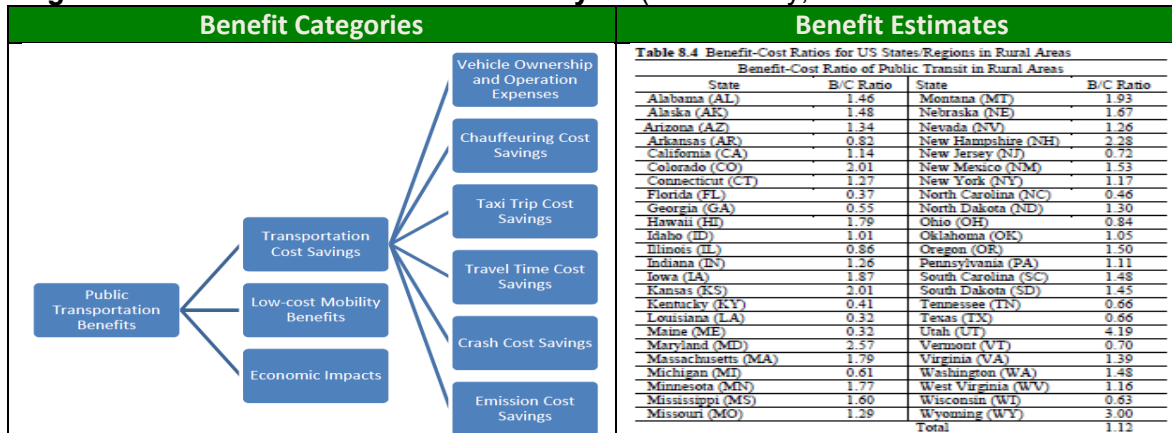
Benefit Categories

Public Transportation Benefits

Transportation Cost Savings

Low-cost Mobility Benefits

Economic Impacts

Vehicle Ownership and Operation Expenses

Chauffeuring Cost Savings

Taxi Trip Cost Savings

Travel Time Cost Savings

Crash Cost Savings

Emission Cost Savings

Benefit Estimates

Table 8.4 Benefit-Cost Ratios for US States/Regions in Rural Areas

Benefit-Cost Ratio of Public Transit in Rural Areas

| State | B/C Ratio | State | B/C Ratio |
|---|---|---|---|
| Alabama (AL) | 1.46 | Montana (MT) | 1.93 |
| Alaska (AK) | 1.48 | Nebraska (NE) | 1.67 |
| Arizona (AZ) | 1.34 | Nevada (NV) | 1.26 |
| Arkansas (AR) | 0.82 | New Hampshire (NH) | 2.28 |
| California (CA) | 1.14 | New Jersey (NJ) | 0.73 |
| Colorado (CO) | 2.01 | New Mexico (NM) | 1.53 |
| Connecticut (CT) | 1.27 | New York (NY) | 1.17 |
| Florida (FL) | 0.37 | North Carolina (NC) | 0.46 |
| Georgia (GA) | 0.55 | North Dakota (ND) | 1.30 |
| Hawaii (HI) | 1.79 | Ohio (OH) | 0.84 |
| Idaho (ID) | 1.01 | Oklahoma (OK) | 1.05 |
| Illinois (IL) | 0.86 | Oregon (OR) | 1.50 |
| Indiana (IN) | 1.26 | Pennsylvania (PA) | 1.11 |
| Iowa (IA) | 1.87 | South Carolina (SC) | 1.48 |
| Kansas (KS) | 2.01 | South Dakota (SD) | 1.45 |
| Kentucky (KY) | 0.41 | Tennessee (TN) | 0.66 |
| Louisiana (LA) | 0.32 | Texas (TX) | 0.66 |
| Maine (ME) | 0.32 | Utah (UT) | 4.19 |
| Maryland (MD) | 2.57 | Vermont (VT) | 0.70 |
| Massachusetts (MA) | 1.79 | Virginia (VA) | 1.39 |
| Michigan (MI) | 0.61 | Washington (WA) | 1.48 |
| Minnesota (MN) | 1.77 | West Virginia (WV) | 1.16 |
| Mississippi (MS) | 1.60 | Wisconsin (WI) | 0.63 |
| Missouri (MO) | 1.29 | Wyoming (WY) | 3.00 |
| | | Total | 1.12 |